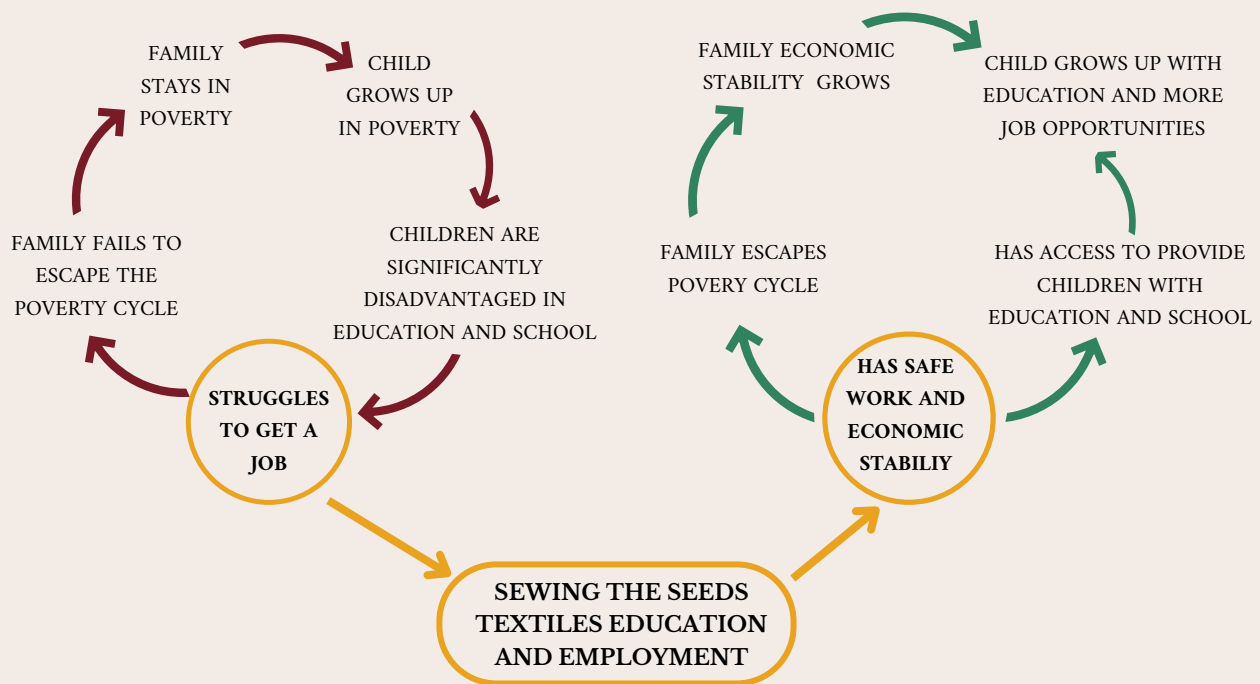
FAMILY STAYS IN POVERTY

CHILD GROWS UP IN POVERTY

CHILDREN ARE SIGNIFICANTLY DISADVANTAGED IN EDUCATION AND SCHOOL

STRUGGLES TO GET A JOB

FAMILY FAILS TO ESCAPE THE POVERTY CYCLE

FAMILY ECONOMIC STABILITY GROWS

CHILD GROWS UP WITH EDUCATION AND MORE JOB OPPORTUNITIES

HAS ACCESS TO PROVIDE CHILDREN WITH EDUCATION AND SCHOOL

HAS SAFE WORK AND ECONOMIC STABILIY

FAMILY ESCAPES POVERY CYCLE

SEWING THE SEEDS TEXTILES EDUCATION AND EMPLOYMENT